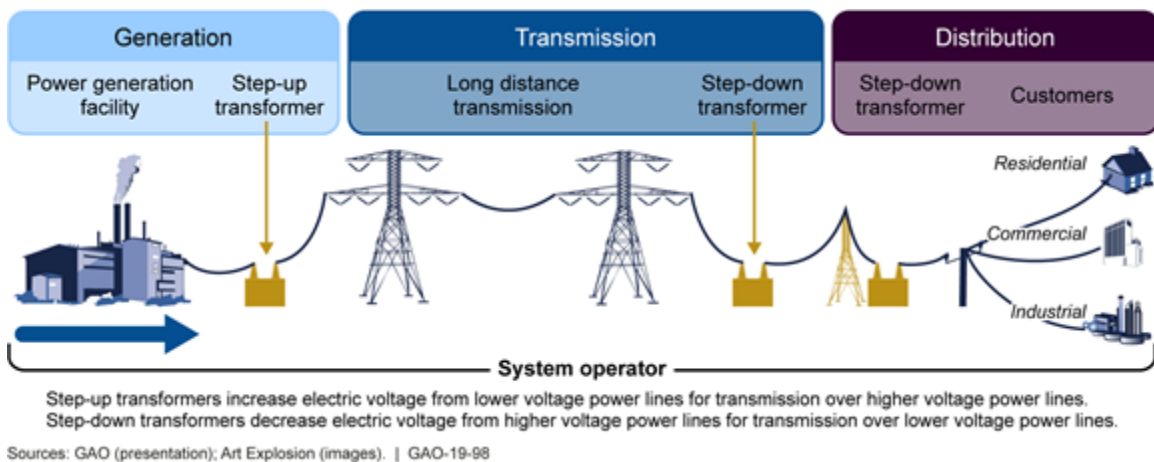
Generation

Power generation facility

Step-up transformer

Transmission

Long distance transmission

Step-down transformer

Distribution

Step-down transformer

Customers

Residential

Commercial

Industrial

System operator

Step-up transformers increase electric voltage from lower voltage power lines for transmission over higher voltage power lines.
Step-down transformers decrease electric voltage from higher voltage power lines for transmission over lower voltage power lines.

Sources: GAO (presentation); Art Explosion (images). | GAO-19-98